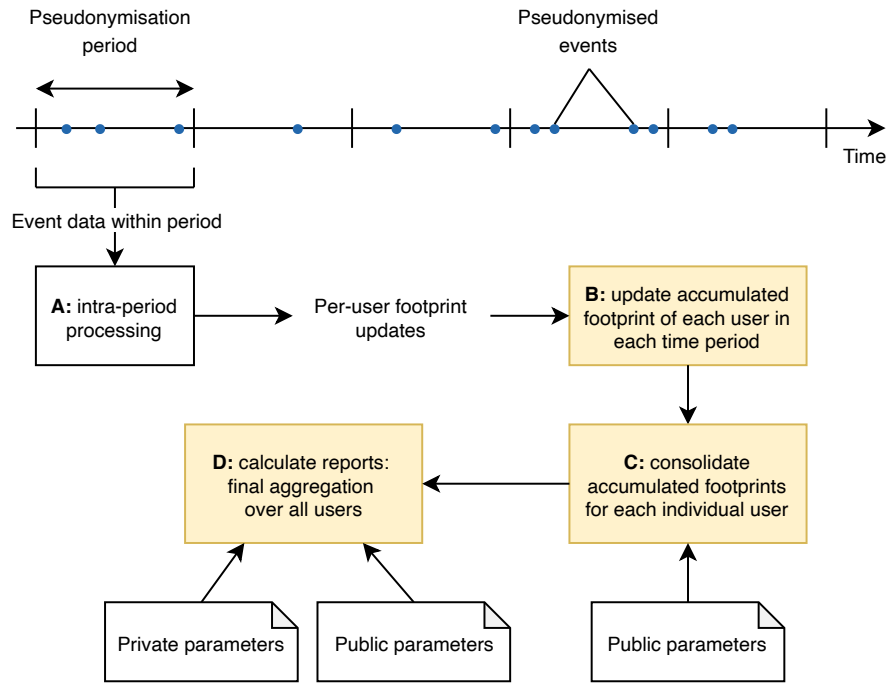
Pseudonymisation period

Pseudonymised events

Time

Event data within period

**A:** intra-period processing

Per-user footprint updates

**B:** update accumulated footprint of each user in each time period

**C:** consolidate accumulated footprints for each individual user

**D:** calculate reports: final aggregation over all users

Private parameters

Public parameters

Public parameters